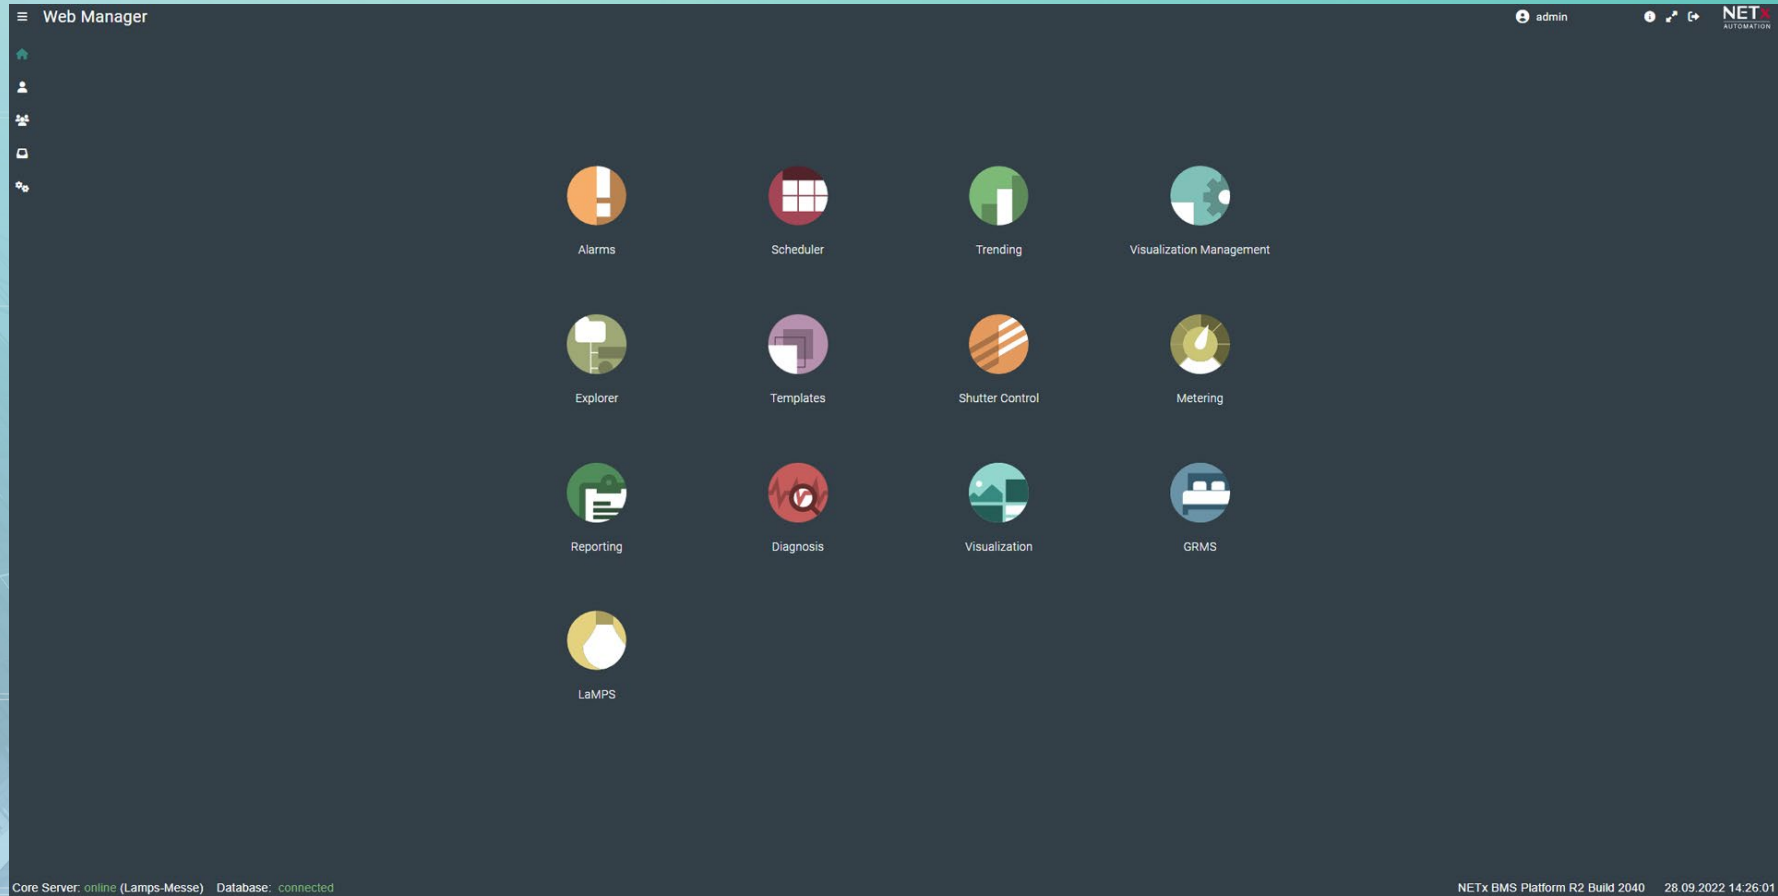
Web Manager

admin

NETx AUTOMATION

Alarms

Scheduler

Trending

Visualization Management

Explorer

Templates

Shutter Control

Metering

Reporting

Diagnosis

Visualization

GRMS

LaMPS

Core Server: online (Lamps-Messe) Database: connected

NETx BMS Platform R2 Build 2040 28.09.2022 14:26:01